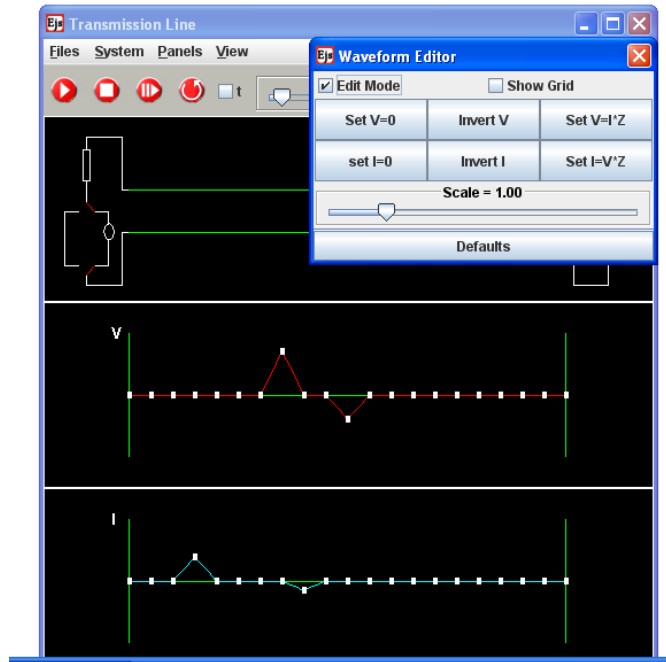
Ejs Transmission Line

Files System Panels View

t

Ejs Waveform Editor

Edit Mode

Show Grid

| Set V=0 | Invert V | Set V=I*Z |
|---|---|---|
| set I=0 | Invert I | Set I=V*Z |

Scale = 1.00

Defaults

V

I